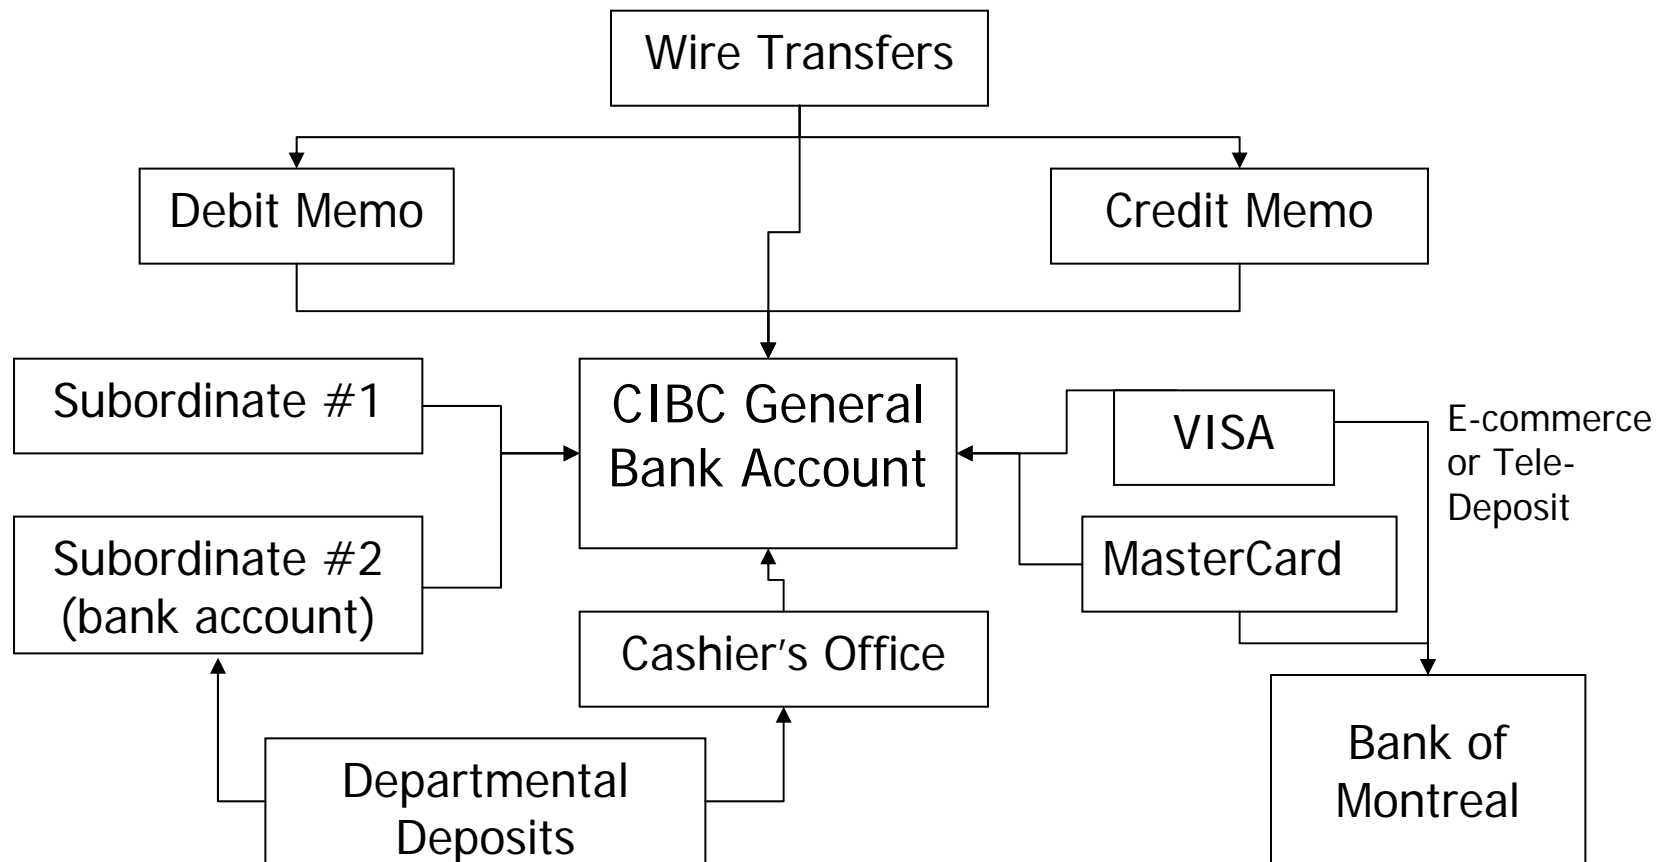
Wire Transfers

Debit Memo

Credit Memo

Subordinate #1

CIBC General Bank Account

VISA

E-commerce or Tele-Deposit

Subordinate #2 (bank account)

MasterCard

Cashier's Office

Bank of Montreal

Departmental Deposits